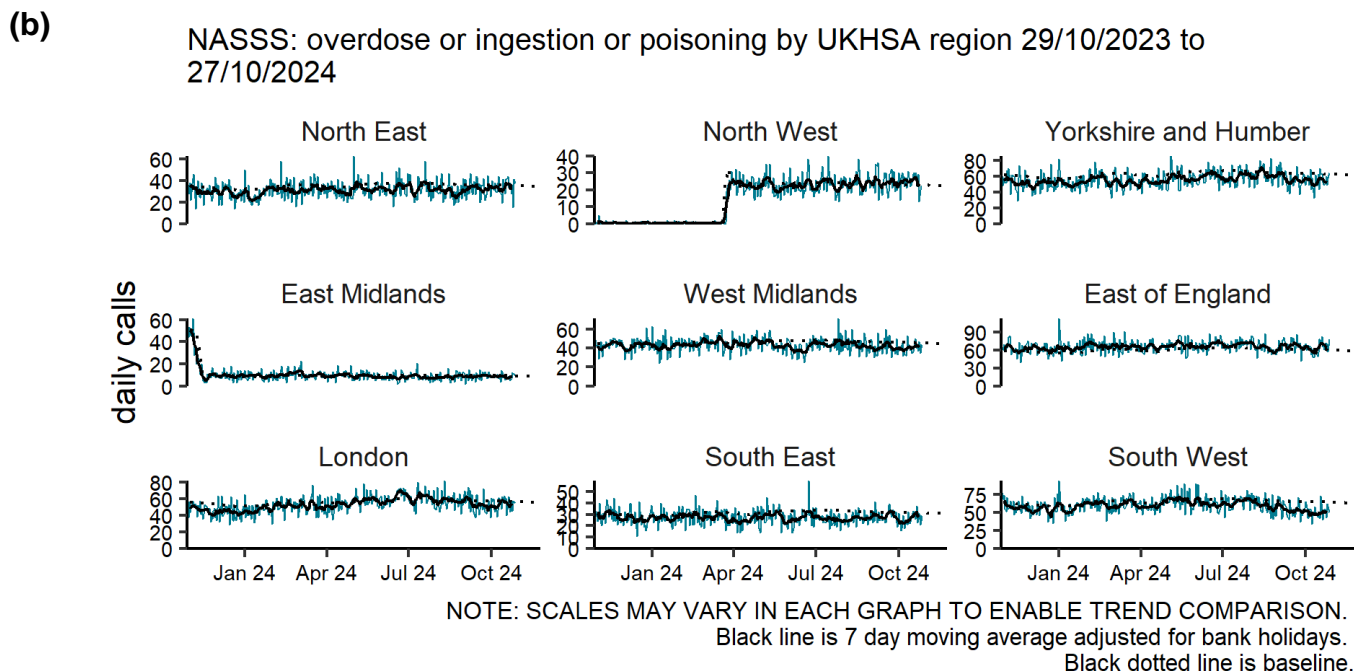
(b)

NASSS: overdose or ingestion or poisoning by UKHSA region 29/10/2023 to 27/10/2024

daily calls

North East
60
40
20
0

North West
40
30
20
10
0

Yorkshire and Humber
80
60
40
20
0

East Midlands
60
40
20
0

West Midlands
60
40
20
0

East of England
90
60
30
0

London
80
60
40
20
0
Jan 24 Apr 24 Jul 24 Oct 24

South East
50
40
30
20
10
0
Jan 24 Apr 24 Jul 24 Oct 24

South West
75
50
25
0
Jan 24 Apr 24 Jul 24 Oct 24

NOTE: SCALES MAY VARY IN EACH GRAPH TO ENABLE TREND COMPARISON.
Black line is 7 day moving average adjusted for bank holidays.
Black dotted line is baseline.